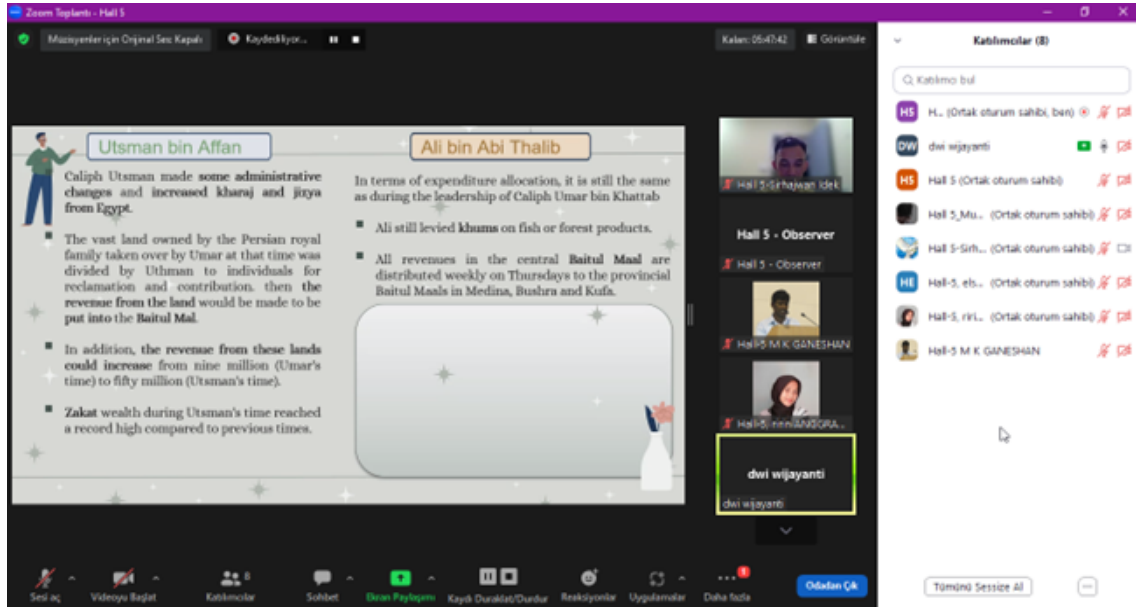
Zoom Toplantı - Hall 5

Müzisyenler için Orijinal Ses: Kapalı
Kaydediliyor...
Kalan: 05:47:42
Görüntüle

Utsman bin Affan

Caliph Utsman made some administrative changes and increased kharaj and jizya from Egypt.

The vast land owned by the Persian royal family taken over by Umar at that time was divided by Uthman to individuals for reclamation and contribution. then the revenue from the land would be made to be put into the Baitul Mal.

In addition, the revenue from these lands could increase from nine million (Umar's time) to fifty million (Utsman's time).

Zakat wealth during Utsman's time reached a record high compared to previous times.

Ali bin Abi Thalib

In terms of expenditure allocation, it is still the same as during the leadership of Caliph Umar bin Khattab

Ali still levied khums on fish or forest products.

All revenues in the central Baitul Maal are distributed weekly on Thursdays to the provincial Baitul Maals in Medina, Bushra and Kufa.

Hall 5-Sirhajwan Idek
Hall 5 - Observer
Hall 5 - Observer
Hall-5 M K GANESHAN
Hall-5, ririn ANGGRA...
dwi wijayanti
dwi wijayanti

Katılımcılar (8)
Katılımcı bul
H... (Ortak oturum sahibi, ben)
dwi wijayanti
Hall 5 (Ortak oturum sahibi)
Hall 5_Mu... (Ortak oturum sahibi)
Hall 5-Sirh... (Ortak oturum sahibi)
Hall-5, els... (Ortak oturum sahibi)
Hall-5, riri... (Ortak oturum sahibi)
Hall-5 M K GANESHAN

Sesi aç
Videoyu Başlat
Katılımcılar 8
Sohbet
Ekran Paylaşımı
Kaydı Duraklat/Durdur
Reaksiyonlar
Uygulamalar
Daha fazla
Odadan Çık
Tümünü Sessize Al